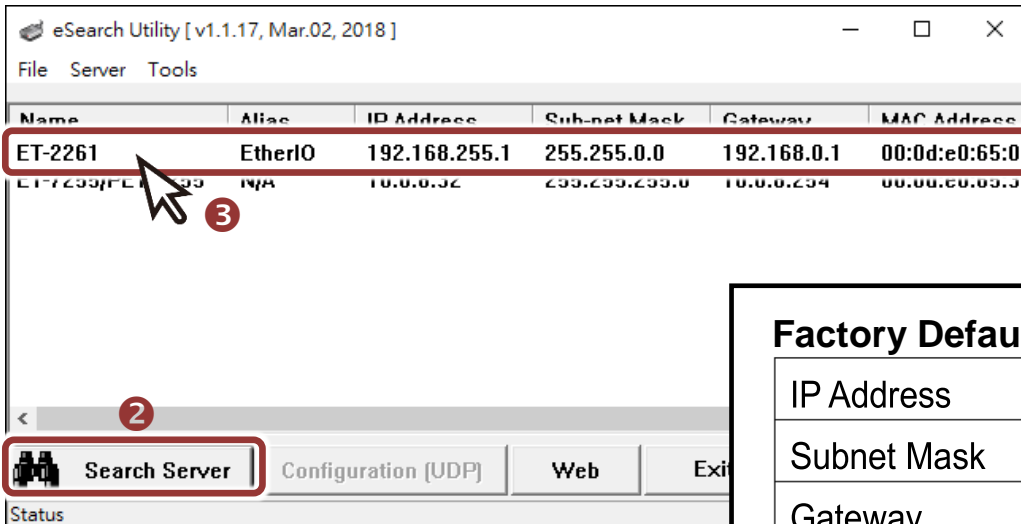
eSearch Utility [ v1.1.17, Mar.02, 2018 ]

File Server Tools

| Name | Alias | IP Address | Sub-net Mask | Gateway | MAC Address |
|---|---|---|---|---|---|
| ET-2261 | EtherIO | 192.168.255.1 | 255.255.0.0 | 192.168.0.1 | 00:0d:e0:65:0 |
| ET-7255/PE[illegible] | N/A | 10.0.8.32 | 255.255.255.0 | 10.0.8.254 | 00:0d:e0:65:3 |

3

2

Search Server

Configuration (UDP)

Web

Exi

Status

Factory Defau

IP Address

Subnet Mask

Gateway